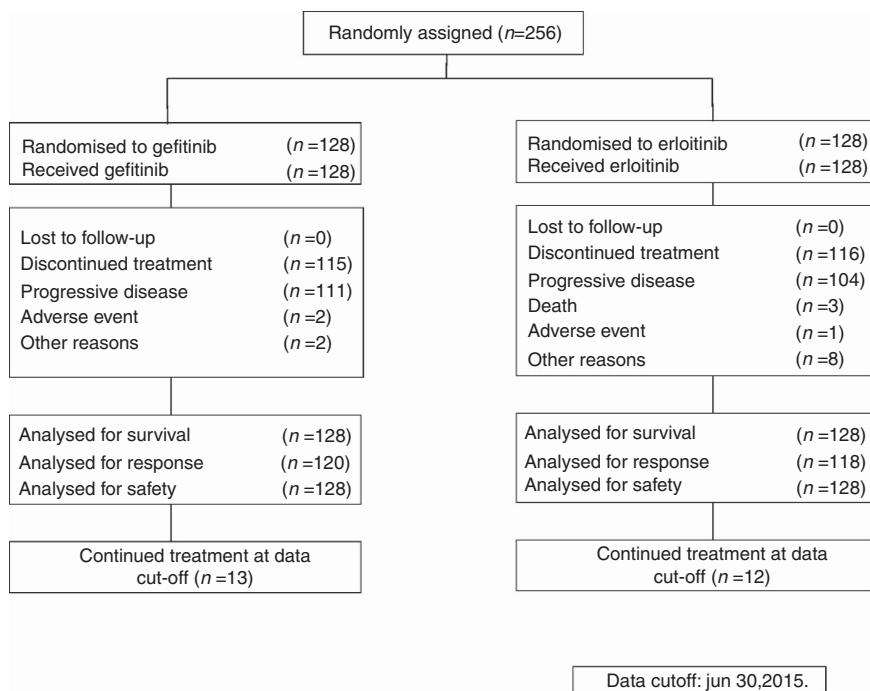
Randomly assigned ($n$=256)

Randomised to gefitinib ($n$ =128)
Received gefitinib ($n$ =128)

Lost to follow-up ($n$ =0)
Discontinued treatment ($n$ =115)
Progressive disease ($n$ =111)
Adverse event ($n$ =2)
Other reasons ($n$ =2)

Analysed for survival ($n$ =128)
Analysed for response ($n$ =120)
Analysed for safety ($n$ =128)

Continued treatment at data cut-off ($n$ =13)

Randomised to erloitinib ($n$ =128)
Received erloitinib ($n$ =128)

Lost to follow-up ($n$ =0)
Discontinued treatment ($n$ =116)
Progressive disease ($n$ =104)
Death ($n$ =3)
Adverse event ($n$ =1)
Other reasons ($n$ =8)

Analysed for survival ($n$ =128)
Analysed for response ($n$ =118)
Analysed for safety ($n$ =128)

Continued treatment at data cut-off ($n$ =12)

Data cutoff: jun 30,2015.